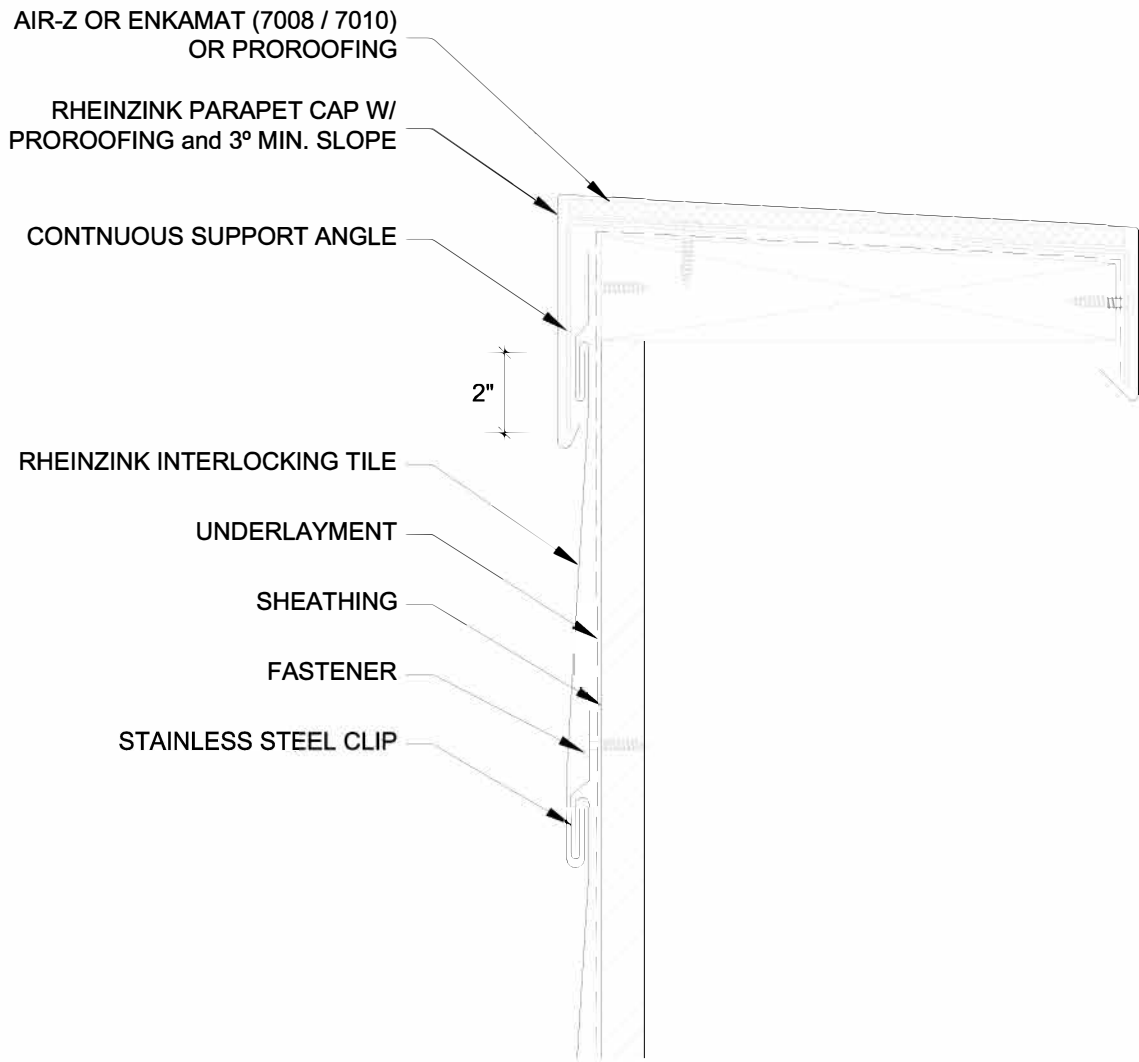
AIR-Z OR ENKAMAT (7008 / 7010)
OR PROROOFING

RHEINZINK PARAPET CAP W/
PROROOFING and 3º MIN. SLOPE

CONTNUOUS SUPPORT ANGLE

2"

RHEINZINK INTERLOCKING TILE

UNDERLAYMENT

SHEATHING

FASTENER

STAINLESS STEEL CLIP